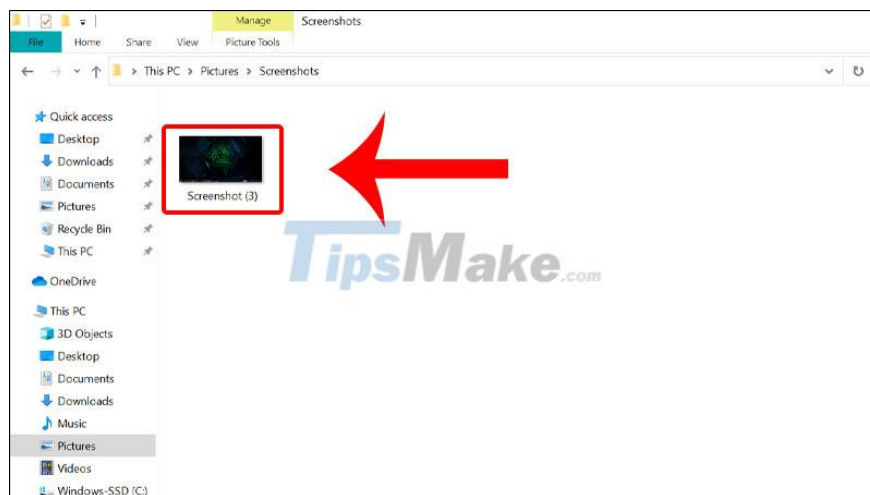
Manage Screenshots
File Home Share View Picture Tools
> This PC > Pictures > Screenshots
Quick access
Desktop
Downloads
Documents
Pictures
Recycle Bin
This PC
OneDrive
This PC
3D Objects
Desktop
Documents
Downloads
Music
Pictures
Videos
Windows-SSD (C:)
Screenshot (3)
TipsMake.com